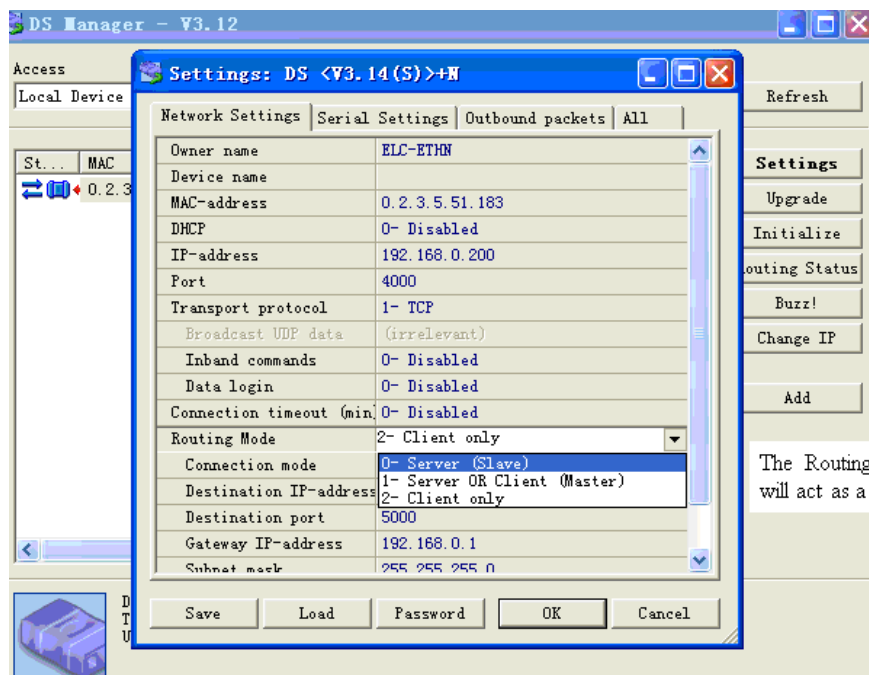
DS Manager - V3.12

Access

Local Device

St... MAC

0.2.3

Settings: DS <V3.14(S)>+N

Network Settings | Serial Settings | Outbound packets | All

| Owner name | ELC-ETHN |
|---|---|
| Device name | |
| MAC-address | 0.2.3.5.51.183 |
| DHCP | 0- Disabled |
| IP-address | 192.168.0.200 |
| Port | 4000 |
| Transport protocol | 1- TCP |
| Broadcast UDP data | (irrelevant) |
| Inband commands | 0- Disabled |
| Data login | 0- Disabled |
| Connection timeout (min) | 0- Disabled |
| Routing Mode | 2- Client only |
| Connection mode | 0- Server (Slave) |
| Destination IP-address | 1- Server OR Client (Master) |
| | 2- Client only |
| Destination port | 5000 |
| Gateway IP-address | 192.168.0.1 |
| Subnet mask | 255.255.255.0 |

Save Load Password OK Cancel

Refresh

Settings

Upgrade

Initialize

outing Status

Buzz!

Change IP

Add

The Routing will act as a

D
T
U